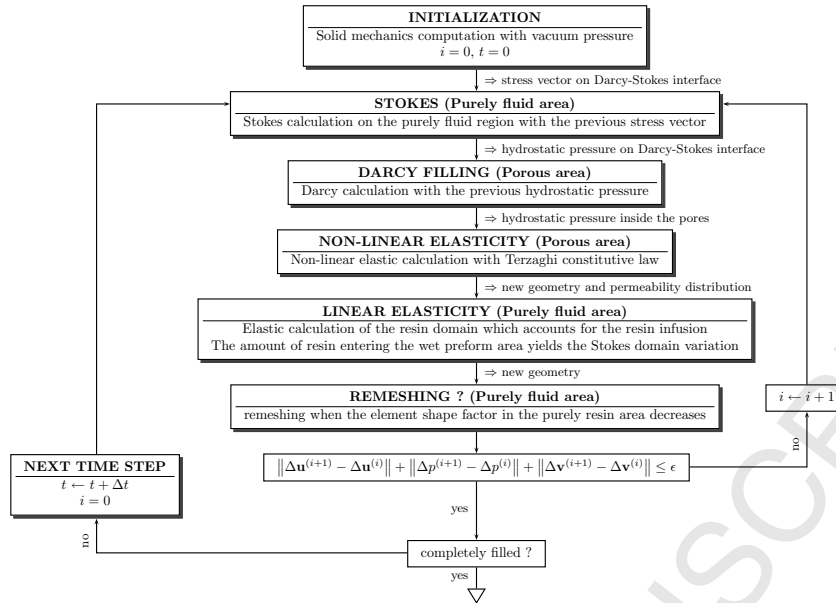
INITIALIZATION

Solid mechanics computation with vacuum pressure
$i = 0$, $t = 0$

⇒ stress vector on Darcy-Stokes interface

STOKES (Purely fluid area)

Stokes calculation on the purely fluid region with the previous stress vector

⇒ hydrostatic pressure on Darcy-Stokes interface

DARCY FILLING (Porous area)

Darcy calculation with the previous hydrostatic pressure

⇒ hydrostatic pressure inside the pores

NON-LINEAR ELASTICITY (Porous area)

Non-linear elastic calculation with Terzaghi constitutive law

⇒ new geometry and permeability distribution

LINEAR ELASTICITY (Purely fluid area)

Elastic calculation of the resin domain which accounts for the resin infusion
The amount of resin entering the wet preform area yields the Stokes domain variation

⇒ new geometry

REMESHING ? (Purely fluid area)

remeshing when the element shape factor in the purely resin area decreases

$i \leftarrow i+1$

$\left\|\Delta \mathbf{u}^{(i+1)} - \Delta \mathbf{u}^{(i)}\right\| + \left\|\Delta p^{(i+1)} - \Delta p^{(i)}\right\| + \left\|\Delta \mathbf{v}^{(i+1)} - \Delta \mathbf{v}^{(i)}\right\| \leq \epsilon$

no

NEXT TIME STEP

$t \leftarrow t + \Delta t$
$i = 0$

yes

no

completely filled ?

yes